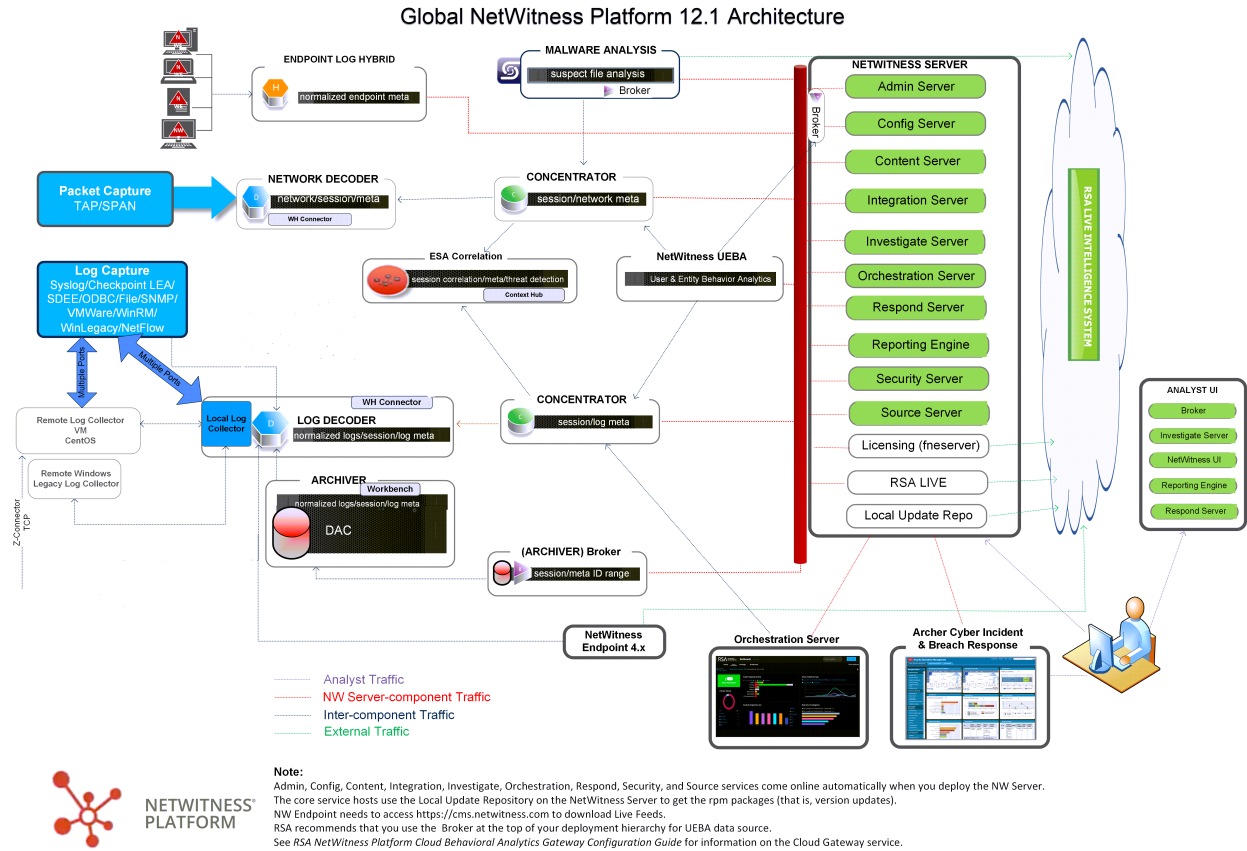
Global NetWitness Platform 12.1 Architecture

ENDPOINT LOG HYBRID
normalized endpoint meta

MALWARE ANALYSIS
suspect file analysis
Broker

NETWITNESS SERVER
Broker
Admin Server
Config Server
Content Server
Integration Server
Investigate Server
Orchestration Server
Respond Server
Reporting Engine
Security Server
Source Server
Licensing (fneserver)
RSA LIVE
Local Update Repo

RSA LIVE INTELLIGENCE SYSTEM

Packet Capture
TAP/SPAN

NETWORK DECODER
network/session/meta
WH Connector

CONCENTRATOR
session/network meta

ESA Correlation
session correlation/meta/threat detection
Context Hub

NetWitness UEBA
User & Entity Behavior Analytics

Log Capture
Syslog/Checkpoint LEA/ SDEE/ODBC/File/SNMP/ VMWare/WinRM/ WinLegacy/NetFlow

Multiple Ports
Multiple Ports

Remote Log Collector
VM
CentOS

Remote Windows Legacy Log Collector

Z-Connector
TCP

Local Log Collector

WH Connector
LOG DECODER
normalized logs/session/log meta

CONCENTRATOR
session/log meta

ARCHIVER
Workbench
normalized logs/session/log meta
DAC

(ARCHIVER) Broker
session/meta ID range

ANALYST UI
Broker
Investigate Server
NetWitness UI
Reporting Engine
Respond Server

NetWitness Endpoint 4.x

Orchestration Server

Archer Cyber Incident & Breach Response

Analyst Traffic
NW Server-component Traffic
Inter-component Traffic
External Traffic

NETWITNESS PLATFORM

Note:
Admin, Config, Content, Integration, Investigate, Orchestration, Respond, Security, and Source services come online automatically when you deploy the NW Server.
The core service hosts use the Local Update Repository on the NetWitness Server to get the rpm packages (that is, version updates).
NW Endpoint needs to access https://cms.netwitness.com to download Live Feeds.
RSA recommends that you use the Broker at the top of your deployment hierarchy for UEBA data source.
See RSA NetWitness Platform Cloud Behavioral Analytics Gateway Configuration Guide for information on the Cloud Gateway service.